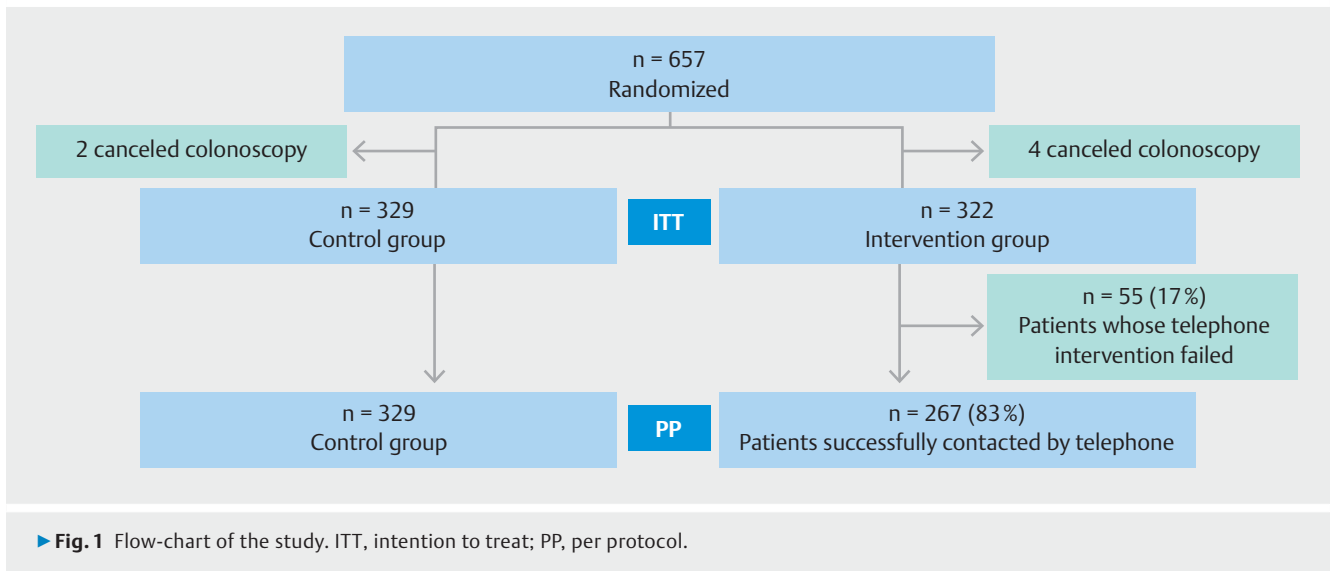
n = 657
Randomized

2 canceled colonoscopy

4 canceled colonoscopy

n = 329
Control group

ITT

n = 322
Intervention group

n = 55 (17 %)
Patients whose telephone intervention failed

n = 329
Control group

PP

n = 267 (83 %)
Patients successfully contacted by telephone

▶ Fig. 1 Flow-chart of the study. ITT, intention to treat; PP, per protocol.